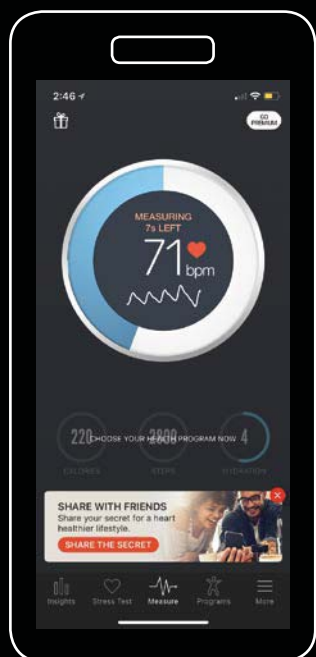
2:46

GO PREMIUM

MEASURING
7s LEFT
71 bpm

220 CALORIES
3800 STEPS
4 HYDRATION

CHOOSE YOUR HEALTH PROGRAM NOW

SHARE WITH FRIENDS
Share your secret for a heart healthier lifestyle.
SHARE THE SECRET

Insights
Stress Test
Measure
Programs
More